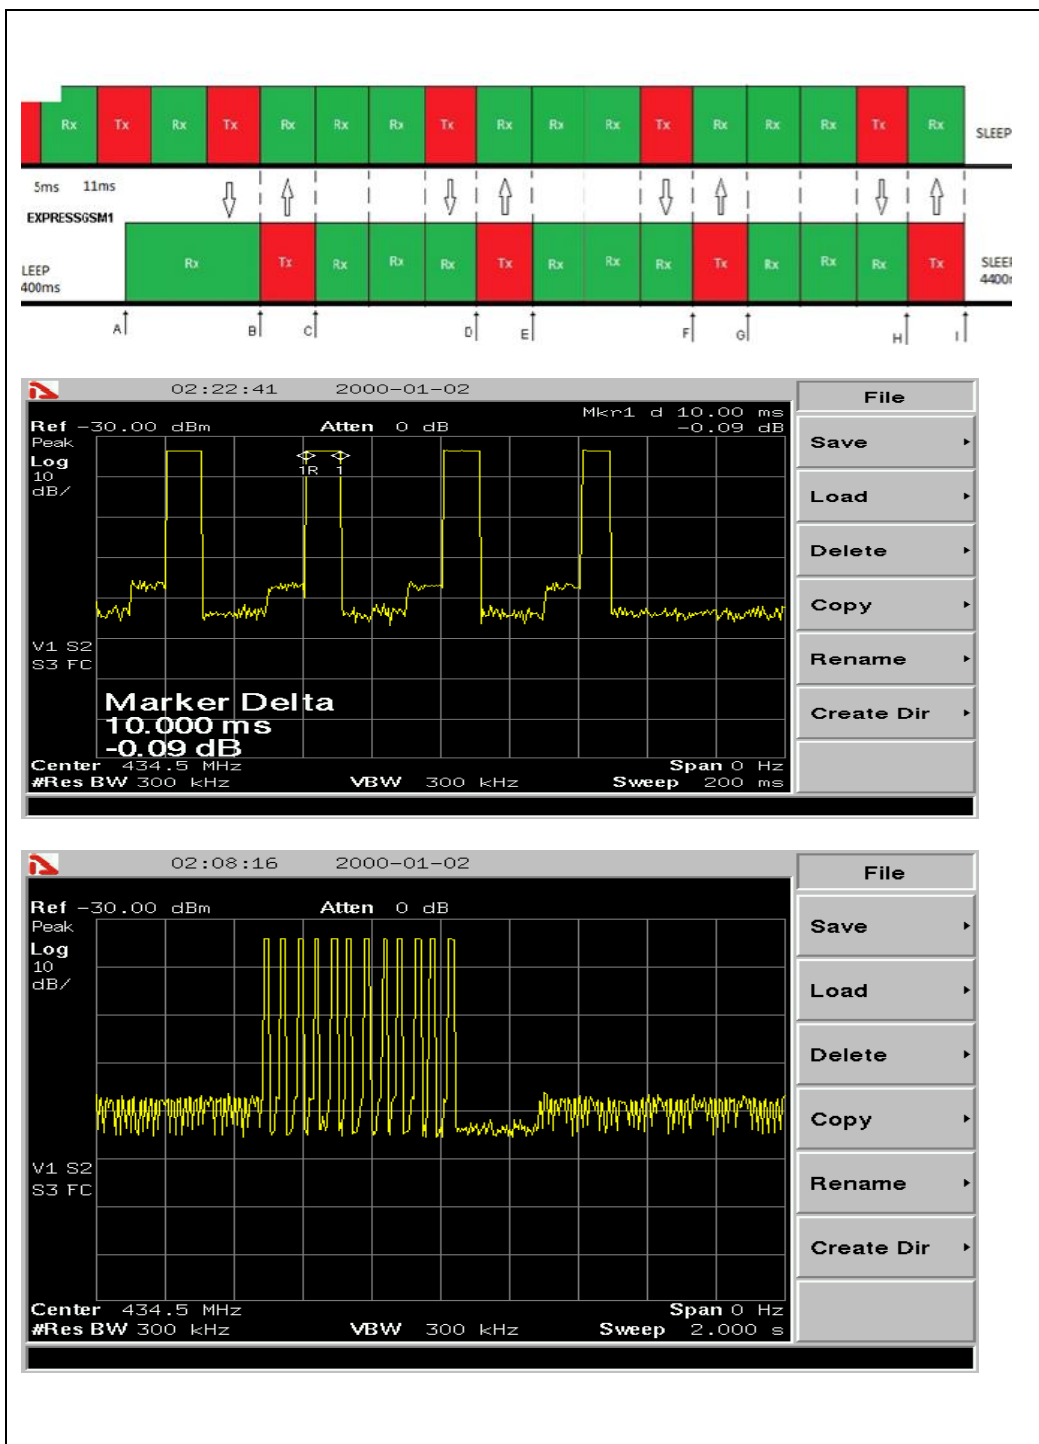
Rx Tx Rx Tx Rx Rx Rx Tx Rx Rx Rx Tx Rx Rx Rx Tx Rx

SLEEP

5ms 11ms

EXPRESSGSM1

LEEP
400ms

Rx Tx Rx Rx Rx Tx Rx Rx Rx Tx Rx Rx Rx Tx

SLEEI
4400

A B C D E F G H I

02:22:41 2000-01-02

Ref -30.00 dBm
Peak
Log
10
dB/

Atten 0 dB

Mkr1 d 10.00 ms
-0.09 dB

1R 1

V1 S2
S3 FC

Marker Delta
10.000 ms
-0.09 dB

Center 434.5 MHz
#Res BW 300 kHz

VBW 300 kHz

Span 0 Hz
Sweep 200 ms

File
Save
Load
Delete
Copy
Rename
Create Dir

02:08:16 2000-01-02

Ref -30.00 dBm
Peak
Log
10
dB/

Atten 0 dB

V1 S2
S3 FC

Center 434.5 MHz
#Res BW 300 kHz

VBW 300 kHz

Span 0 Hz
Sweep 2.000 s

File
Save
Load
Delete
Copy
Rename
Create Dir